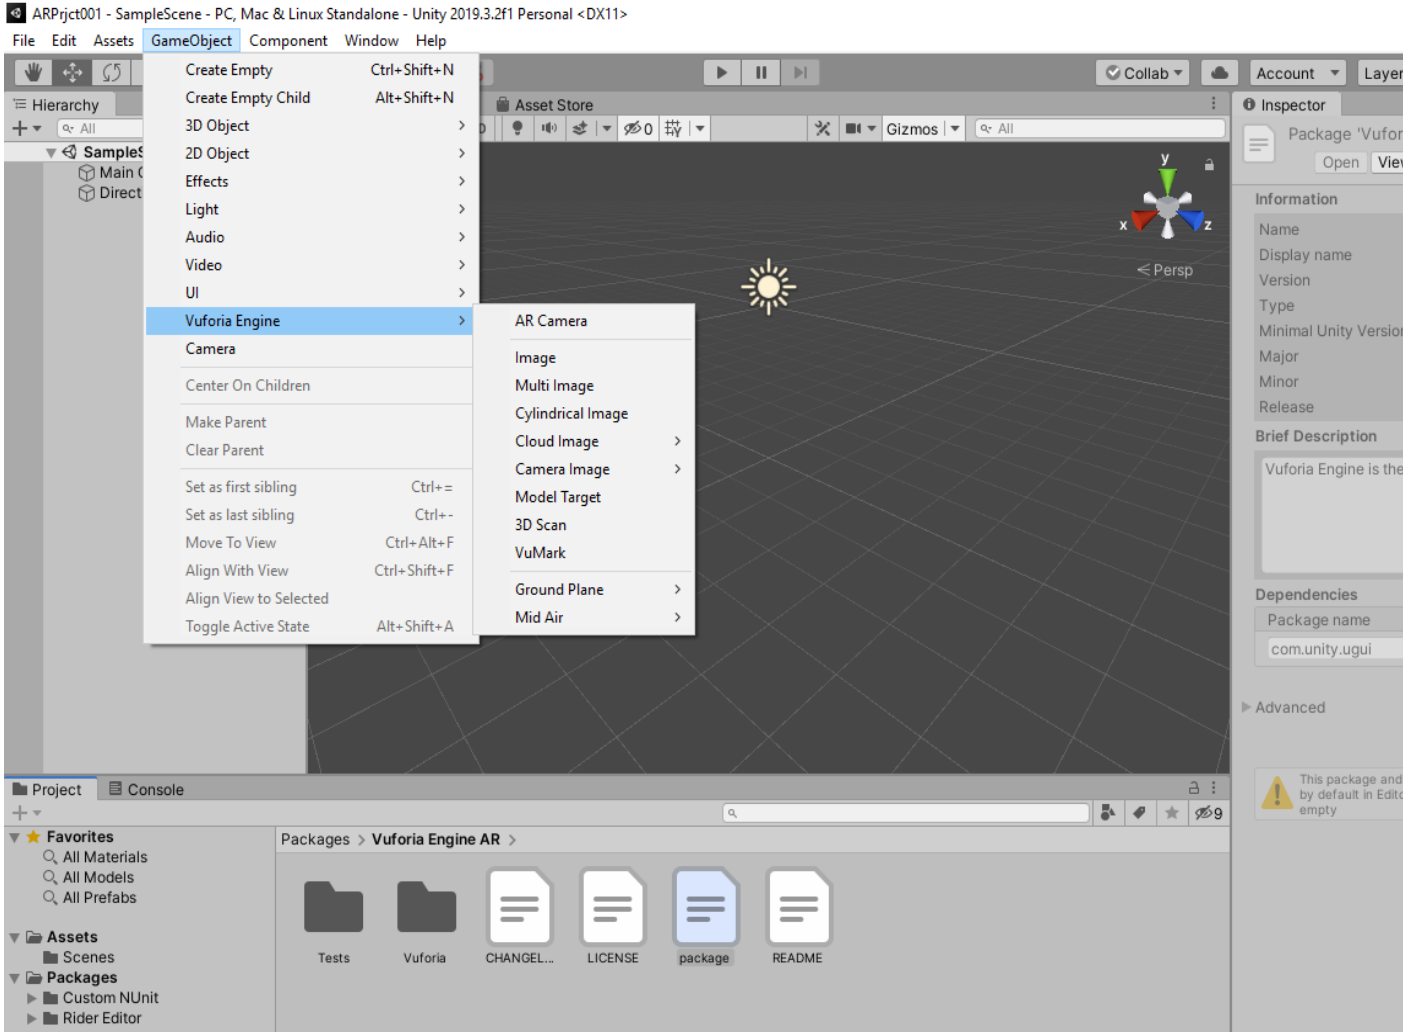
ARPrjct001 - SampleScene - PC, Mac & Linux Standalone - Unity 2019.3.2f1 Personal <DX11>

File Edit Assets GameObject Component Window Help

Collab Account Layer

Hierarchy
All
SampleS
Main C
Direct

Create Empty Ctrl+Shift+N
Create Empty Child Alt+Shift+N
3D Object
2D Object
Effects
Light
Audio
Video
UI
Vuforia Engine
Camera
Center On Children
Make Parent
Clear Parent
Set as first sibling Ctrl+=
Set as last sibling Ctrl+-
Move To View Ctrl+Alt+F
Align With View Ctrl+Shift+F
Align View to Selected
Toggle Active State Alt+Shift+A

AR Camera
Image
Multi Image
Cylindrical Image
Cloud Image
Camera Image
Model Target
3D Scan
VuMark
Ground Plane
Mid Air

Asset Store
0
Gizmos
All
y
x
z
< Persp

Inspector
Package 'Vufor
Open View
Information
Name
Display name
Version
Type
Minimal Unity Versior
Major
Minor
Release
Brief Description
Vuforia Engine is the
Dependencies
Package name
com.unity.ugui
Advanced
This package and by default in Edito empty

Project Console
9
Favorites
All Materials
All Models
All Prefabs
Assets
Scenes
Packages
Custom NUnit
Rider Editor

Packages > Vuforia Engine AR >
Tests Vuforia CHANGEL... LICENSE package README